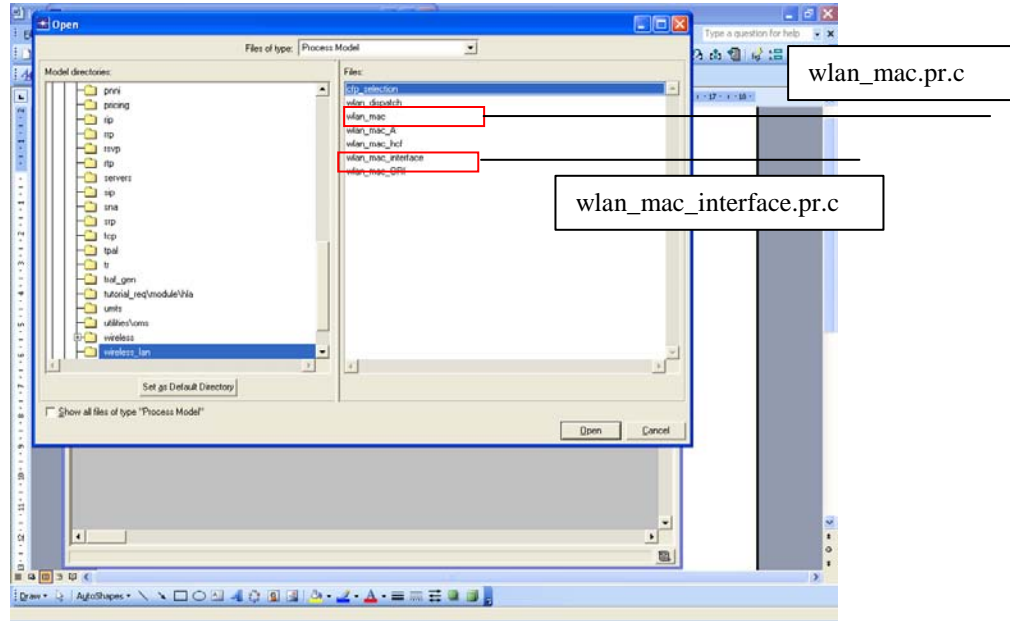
Open

Files of type: Process Model

Model directories:

pnni
pricing
rip
rsvp
rtp
servers
sip
sna
srp
tcp
tpal
tr
traf_gen
tutorial_req\module\hla
umts
utilities\oms
wireless
wireless_lan

Set as Default Directory

Show all files of type "Process Model"

Files:

sfp_selection
wlan_dispatch
wlan_mac
wlan_mac_A
wlan_mac_hcf
wlan_mac_interface
wlan_mac_ORI

Open
Cancel

Type a question for help

wlan_mac.pr.c

wlan_mac_interface.pr.c

Draw
AutoShapes